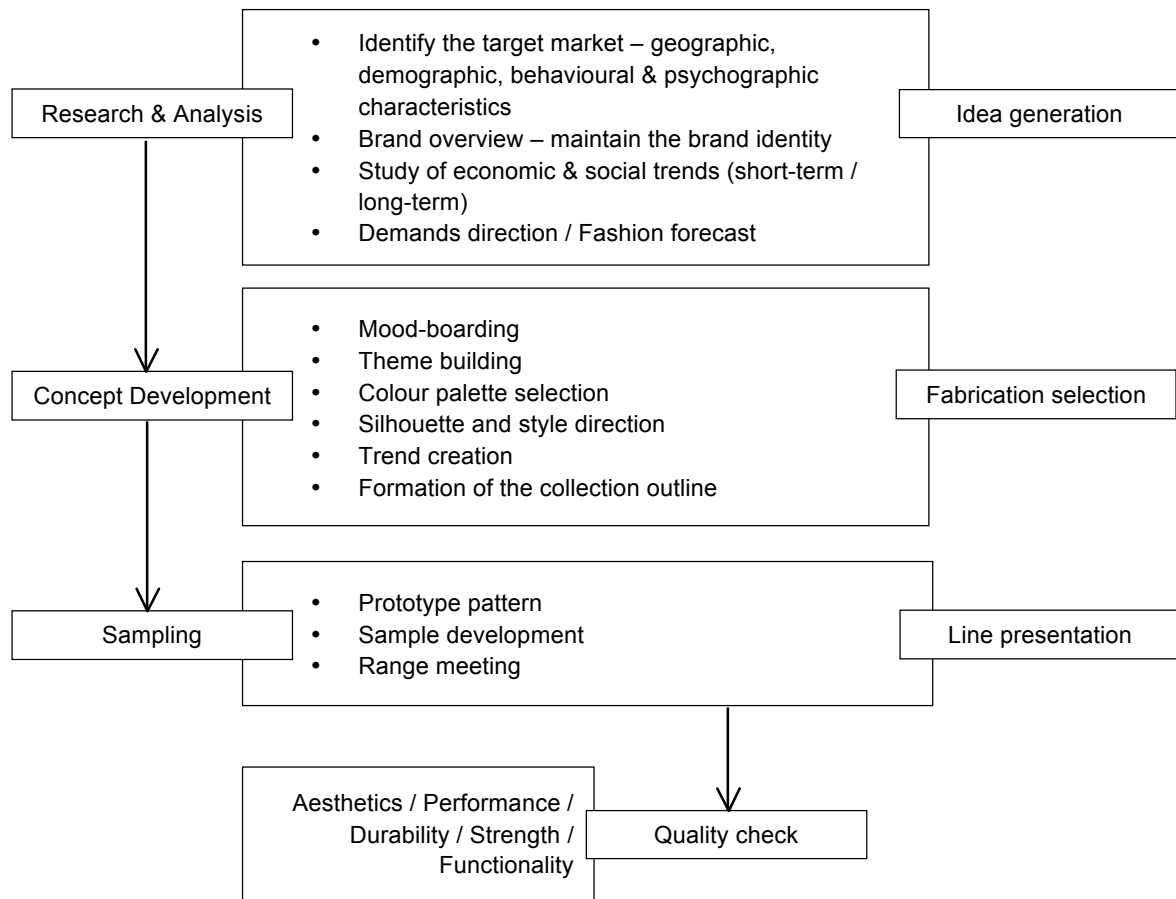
Research & Analysis

- Identify the target market – geographic, demographic, behavioural & psychographic characteristics
- Brand overview – maintain the brand identity
- Study of economic & social trends (short-term / long-term)
- Demands direction / Fashion forecast

Idea generation

Concept Development

- Mood-boarding
- Theme building
- Colour palette selection
- Silhouette and style direction
- Trend creation
- Formation of the collection outline

Fabrication selection

Sampling

- Prototype pattern
- Sample development
- Range meeting

Line presentation

Aesthetics / Performance / Durability / Strength / Functionality

Quality check